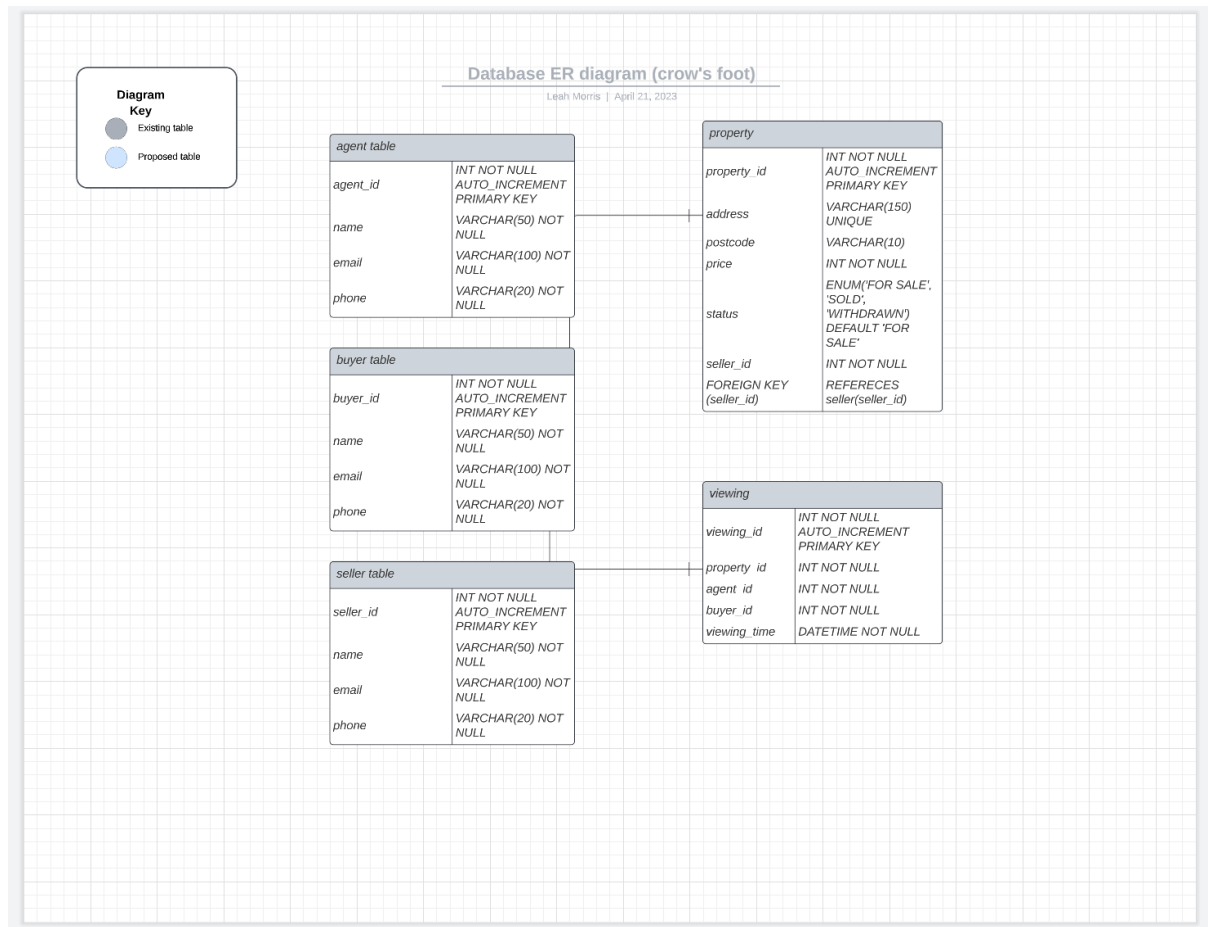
Diagram Key

Existing table

Proposed table

Database ER diagram (crow's foot)

Leah Morris | April 21, 2023

| agent table | |
|---|---|
| agent_id | INT NOT NULL AUTO_INCREMENT PRIMARY KEY |
| name | VARCHAR(50) NOT NULL |
| email | VARCHAR(100) NOT NULL |
| phone | VARCHAR(20) NOT NULL |

| buyer table | |
|---|---|
| buyer_id | INT NOT NULL AUTO_INCREMENT PRIMARY KEY |
| name | VARCHAR(50) NOT NULL |
| email | VARCHAR(100) NOT NULL |
| phone | VARCHAR(20) NOT NULL |

| seller table | |
|---|---|
| seller_id | INT NOT NULL AUTO_INCREMENT PRIMARY KEY |
| name | VARCHAR(50) NOT NULL |
| email | VARCHAR(100) NOT NULL |
| phone | VARCHAR(20) NOT NULL |

| property | |
|---|---|
| property_id | INT NOT NULL AUTO_INCREMENT PRIMARY KEY |
| address | VARCHAR(150) UNIQUE |
| postcode | VARCHAR(10) |
| price | INT NOT NULL |
| status | ENUM('FOR SALE', 'SOLD', 'WITHDRAWN') DEFAULT 'FOR SALE' |
| seller_id | INT NOT NULL |
| FOREIGN KEY (seller_id) | REFEFECES seller(seller_id) |

| viewing | |
|---|---|
| viewing_id | INT NOT NULL AUTO_INCREMENT PRIMARY KEY |
| property_id | INT NOT NULL |
| agent_id | INT NOT NULL |
| buyer_id | INT NOT NULL |
| viewing_time | DATETIME NOT NULL |